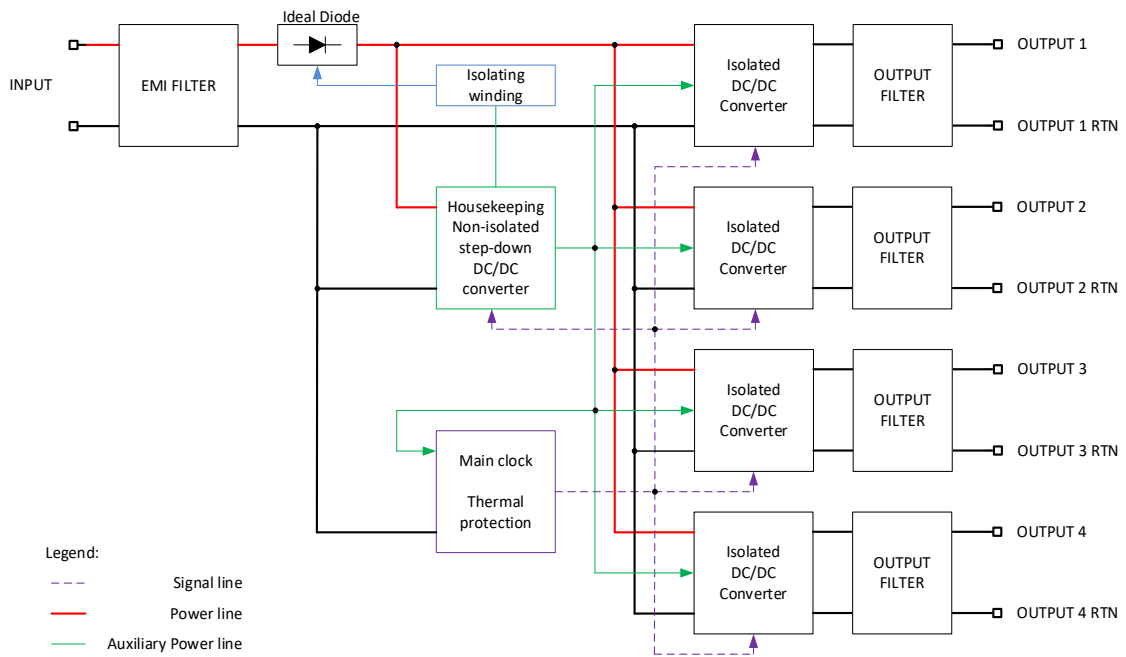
Ideal Diode

INPUT

EMI FILTER

Isolating winding

Housekeeping Non-isolated step-down DC/DC converter

Main clock

Thermal protection

Isolated DC/DC Converter

OUTPUT FILTER

OUTPUT 1

OUTPUT 1 RTN

Isolated DC/DC Converter

OUTPUT FILTER

OUTPUT 2

OUTPUT 2 RTN

Isolated DC/DC Converter

OUTPUT FILTER

OUTPUT 3

OUTPUT 3 RTN

Isolated DC/DC Converter

OUTPUT FILTER

OUTPUT 4

OUTPUT 4 RTN

Legend:

Signal line

Power line

Auxiliary Power line